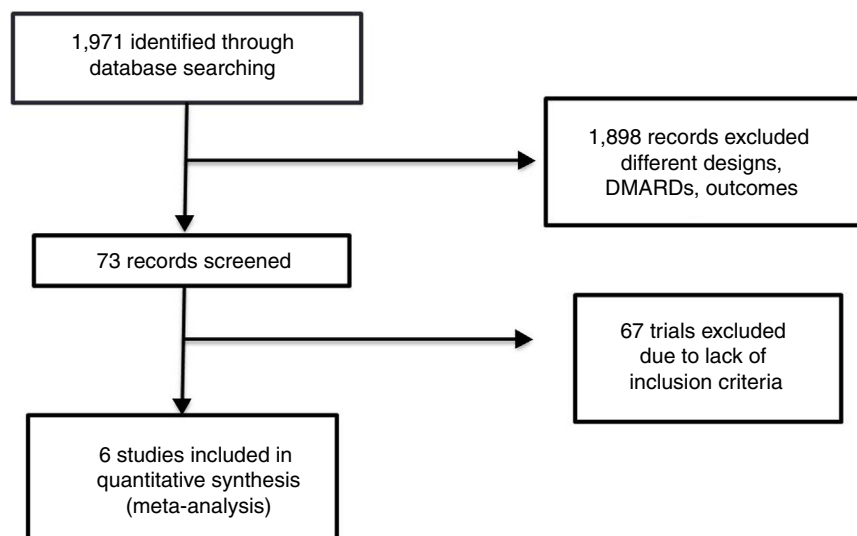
1,971 identified through database searching

1,898 records excluded different designs, DMARDs, outcomes

73 records screened

67 trials excluded due to lack of inclusion criteria

6 studies included in quantitative synthesis (meta-analysis)